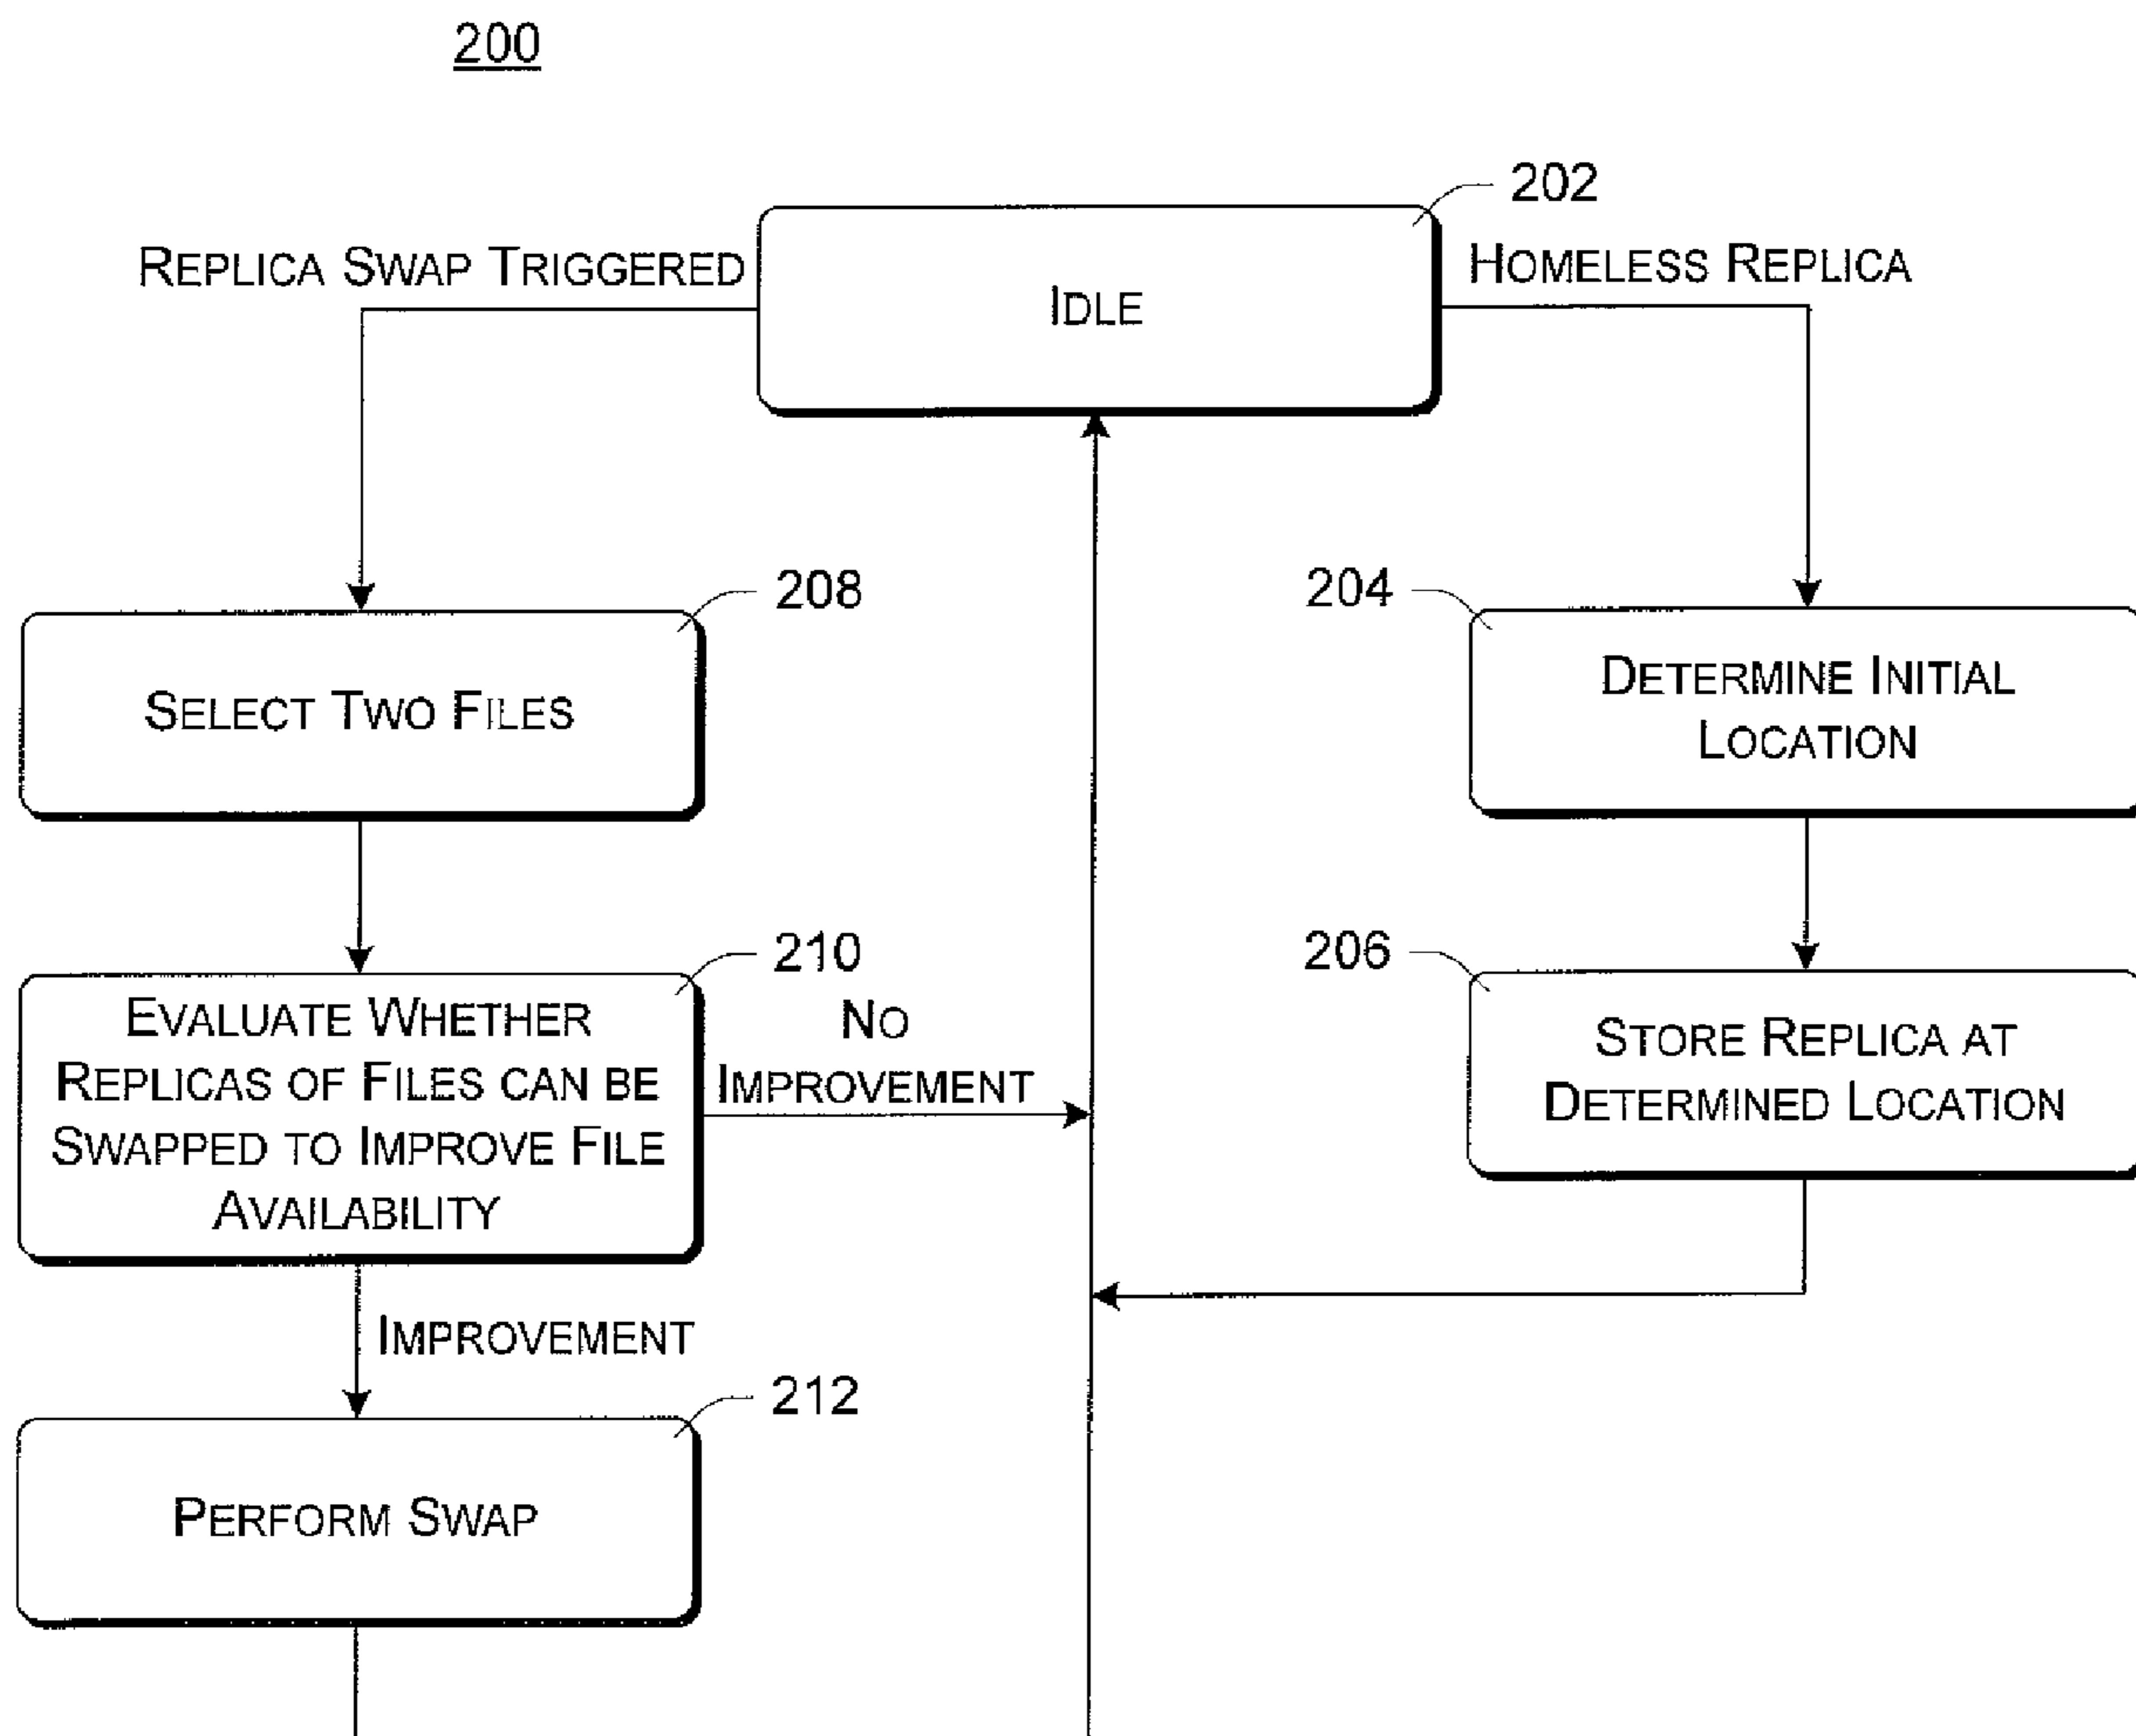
200

202

REPLICA SWAP TRIGGERED

IDLE

HOMELESS REPLICA

208

SELECT TWO FILES

204

DETERMINE INITIAL LOCATION

210

EVALUATE WHETHER REPLICAS OF FILES CAN BE SWAPPED TO IMPROVE FILE AVAILABILITY

NO IMPROVEMENT

206

STORE REPLICA AT DETERMINED LOCATION

IMPROVEMENT

212

PERFORM SWAP